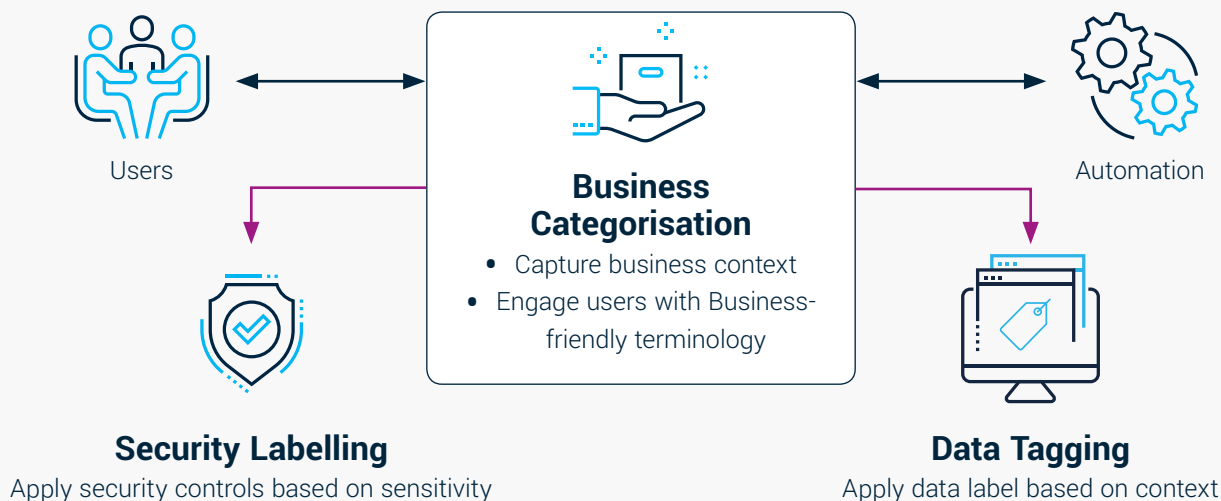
Users

Business Categorisation

- Capture business context
- Engage users with Business-friendly terminology

Automation

Security Labelling

Apply security controls based on sensitivity

Data Tagging

Apply data label based on context